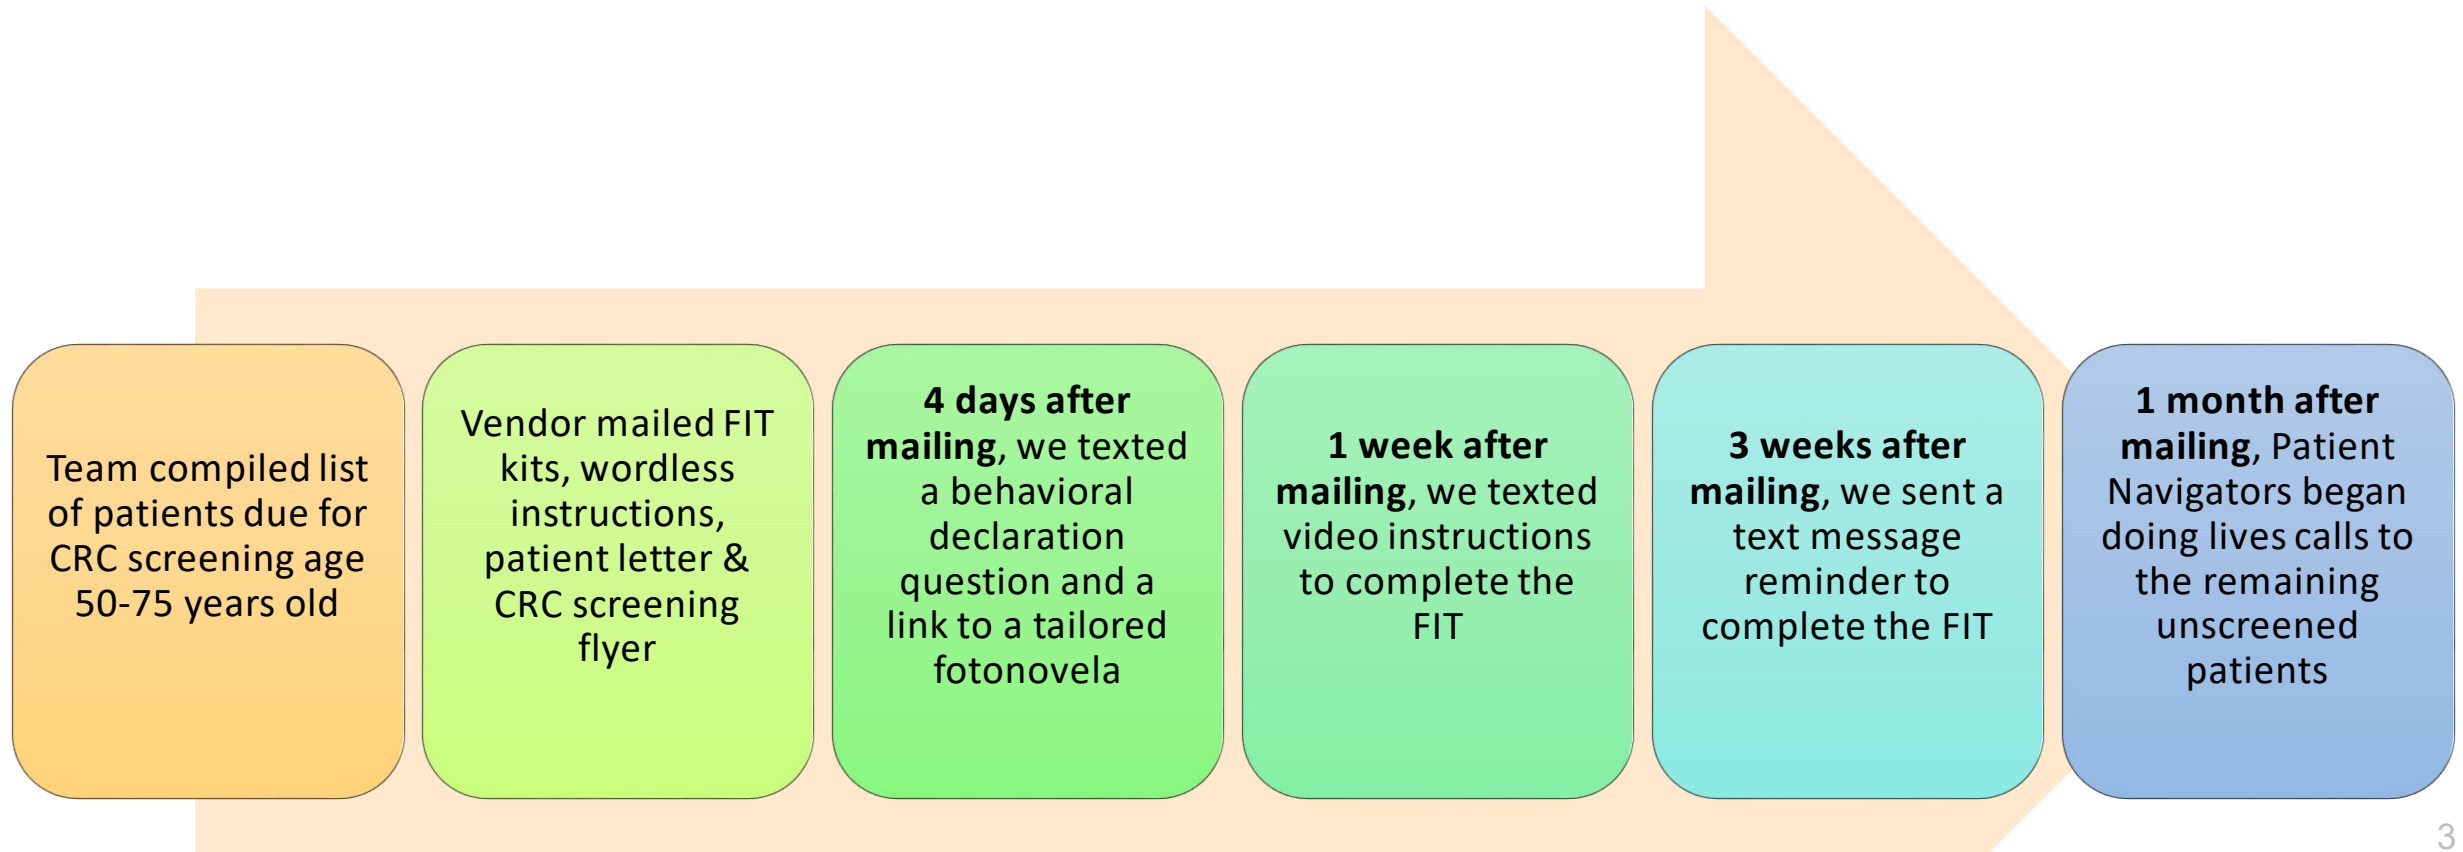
Team compiled list of patients due for CRC screening age 50-75 years old

Vendor mailed FIT kits, wordless instructions, patient letter & CRC screening flyer

**4 days after mailing**, we texted a behavioral declaration question and a link to a tailored fotonovela

**1 week after mailing**, we texted video instructions to complete the FIT

**3 weeks after mailing**, we sent a text message reminder to complete the FIT

**1 month after mailing**, Patient Navigators began doing lives calls to the remaining unscreened patients

3